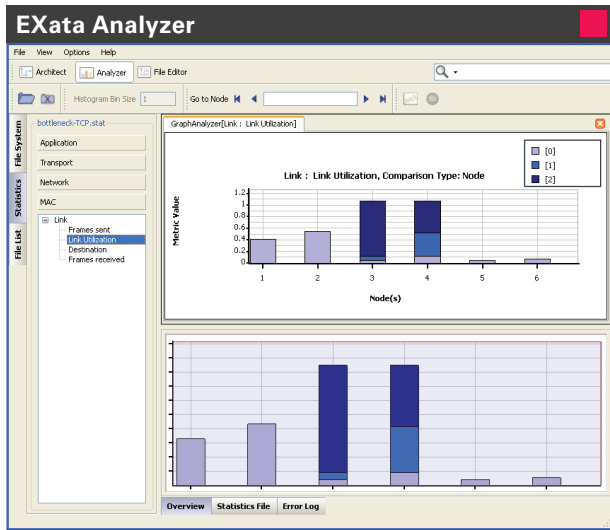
EXata Analyzer

File View Options Help

Architect Analyzer File Editor

Histogram Bin Size 1 Go to Node

File System Statistics File List

bottleneck-TCP.stat

Application

Transport

Network

MAC

Link
Frames sent
Link Utilization
Destination
Frames received

GraphAnalyzer[Link : Link Utilization]

Link : Link Utilization, Comparison Type: Node

[0]
[1]
[2]

Metric Value

1.2
1
0.8
0.6
0.4
0.2
0.0

1 2 3 4 5 6

Node(s)

Overview Statistics File Error Log